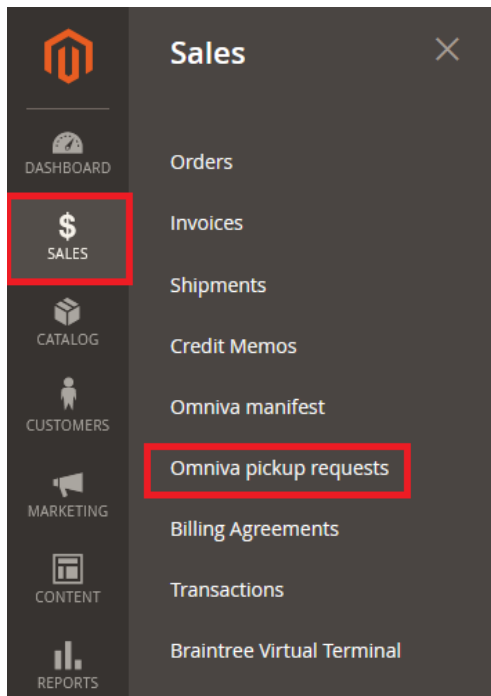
DASHBOARD

$
SALES

CATALOG

CUSTOMERS

MARKETING

CONTENT

REPORTS

Sales

×

Orders

Invoices

Shipments

Credit Memos

Omniva manifest

Omniva pickup requests

Billing Agreements

Transactions

Braintree Virtual Terminal